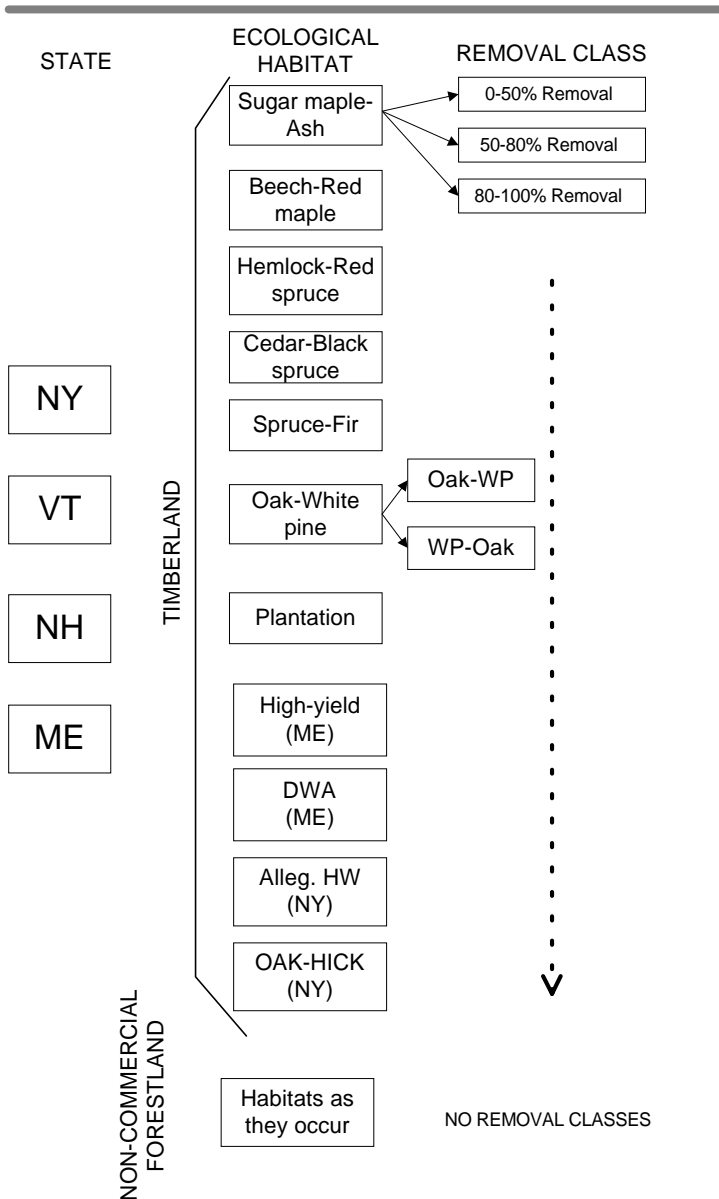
STATE

ECOLOGICAL HABITAT

REMOVAL CLASS

Sugar maple-Ash

0-50% Removal

50-80% Removal

80-100% Removal

Beech-Red maple

Hemlock-Red spruce

Cedar-Black spruce

Spruce-Fir

Oak-White pine

Oak-WP

WP-Oak

Plantation

High-yield (ME)

DWA (ME)

Alleg. HW (NY)

OAK-HICK (NY)

NY

VT

NH

ME

TIMBERLAND

NON-COMMERCIAL FORESTLAND

Habitats as they occur

NO REMOVAL CLASSES